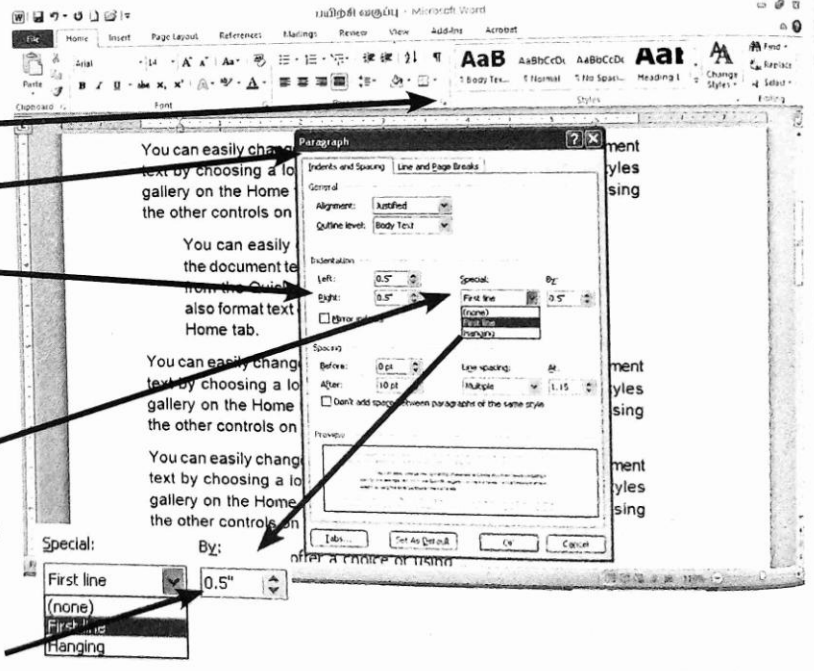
பயிற்சி வகுப்பு - Microsoft Word

File Home Insert Page Layout References Mailings Review View Add-Ins Acrobat

Arial 14 A A Aa AaB AaBbCcDc AaBbCcDc AaI A Find Replace Select

Paste Clipboard Font Paragraph 1 Body Tex... 1 Normal 1 No Spaci... Heading 1 Change Styles Styles Editing

You can easily chang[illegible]ment text by choosing a lo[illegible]yles gallery on the Home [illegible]sing the other controls on

You can easily the document te from the Quick also format text Home tab.

You can easily change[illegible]ment text by choosing a lo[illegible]yles gallery on the Home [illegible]sing the other controls on

You can easily change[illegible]ment text by choosing a lo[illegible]yles gallery on the Home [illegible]sing the other controls on

offer a choice of using

Paragraph

Indents and Spacing Line and Page Breaks

General

Alignment: Justified

Outline level: Body Text

Indentation

Left: 0.5"

Right: 0.5"

Special: By:

First line 0.5"

(none)

First line

Hanging

Mirror indents

Spacing

Before: 0 pt

After: 10 pt

Line spacing: At:

Multiple 1.15

Don't add space between paragraphs of the same style

Preview

Tabs... Set As Default OK Cancel

Special: By:

First line 0.5"

(none)

First line

Hanging